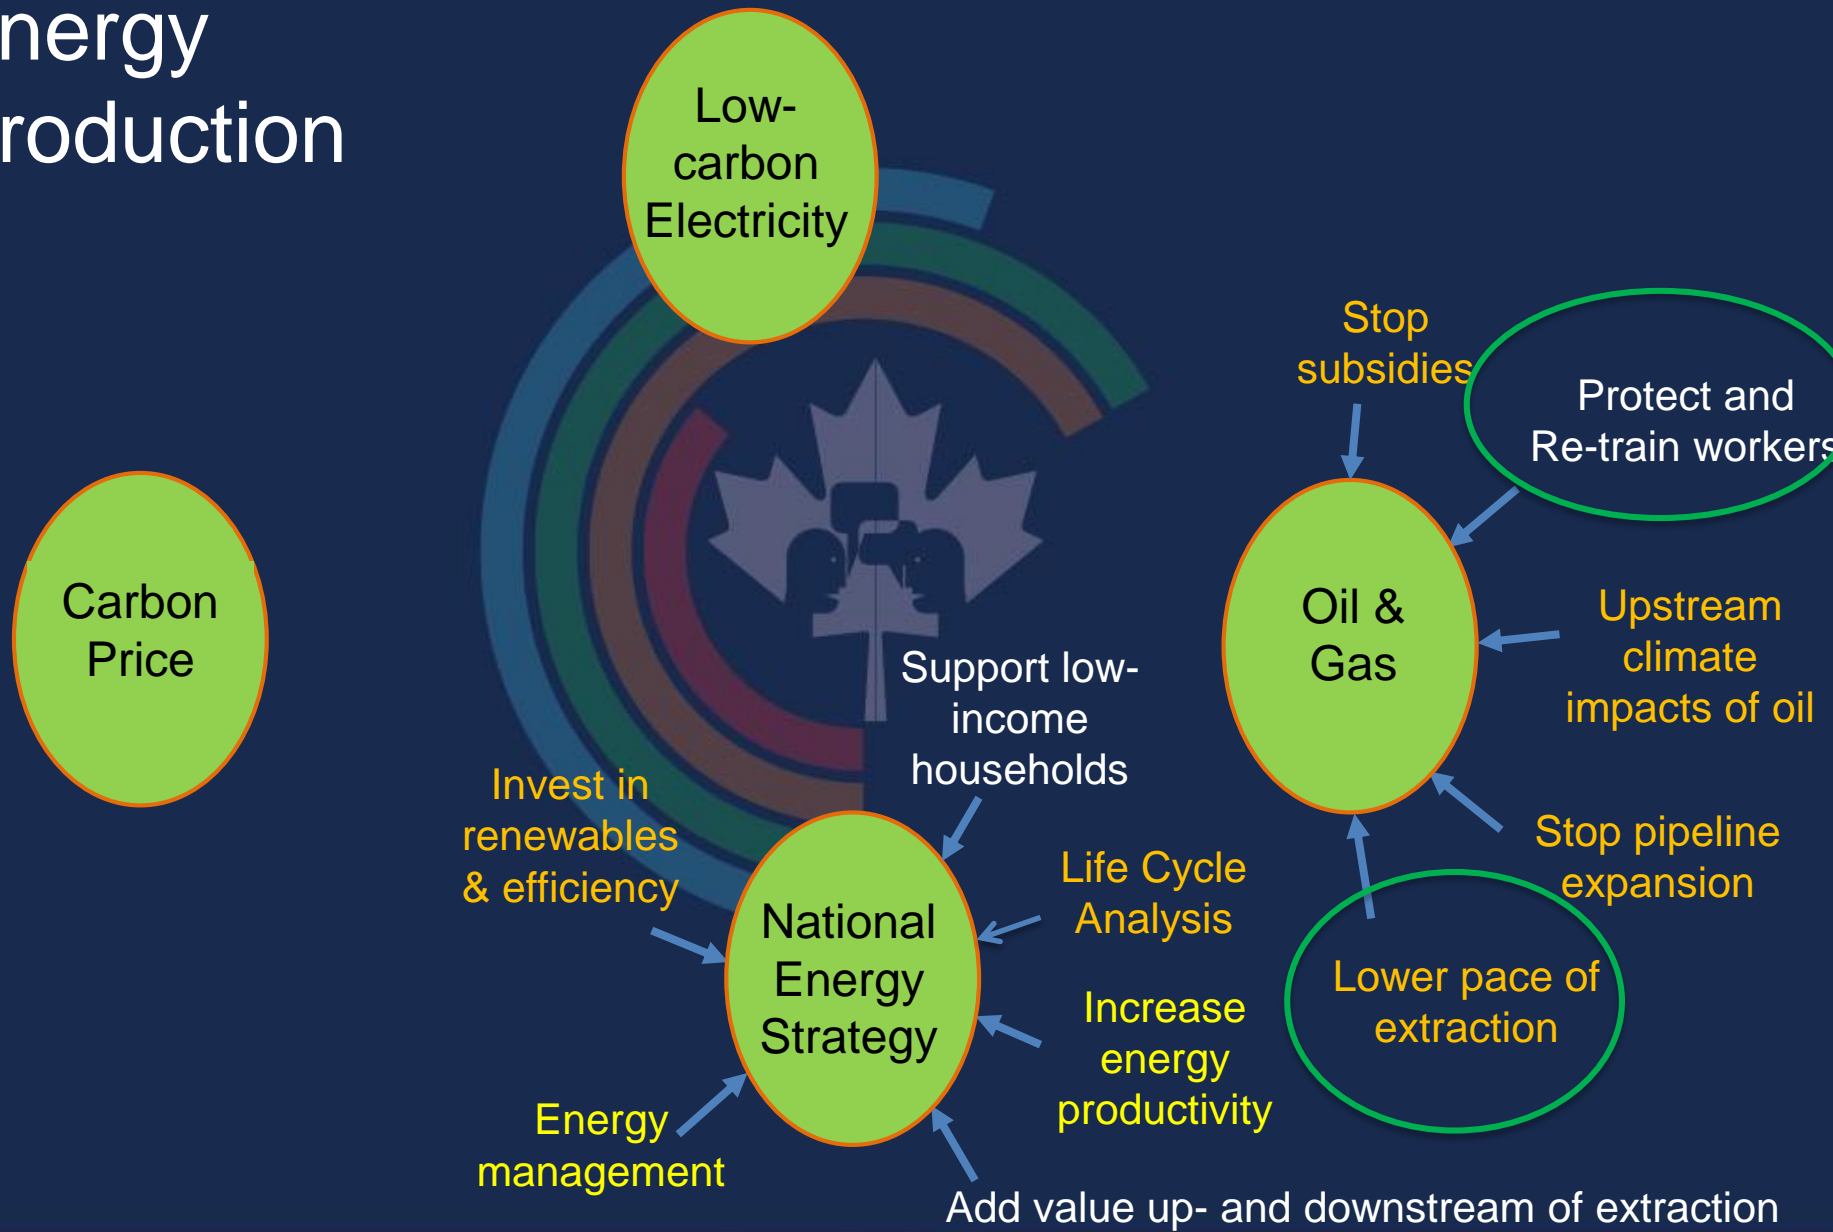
nergy
roduction

Low-carbon Electricity

Stop subsidies

Protect and Re-train workers

Carbon Price

Oil & Gas

Upstream climate impacts of oil

Support low-income households

Invest in renewables & efficiency

Stop pipeline expansion

Life Cycle Analysis

National Energy Strategy

Lower pace of extraction

Increase energy productivity

Energy management

Add value up- and downstream of extraction